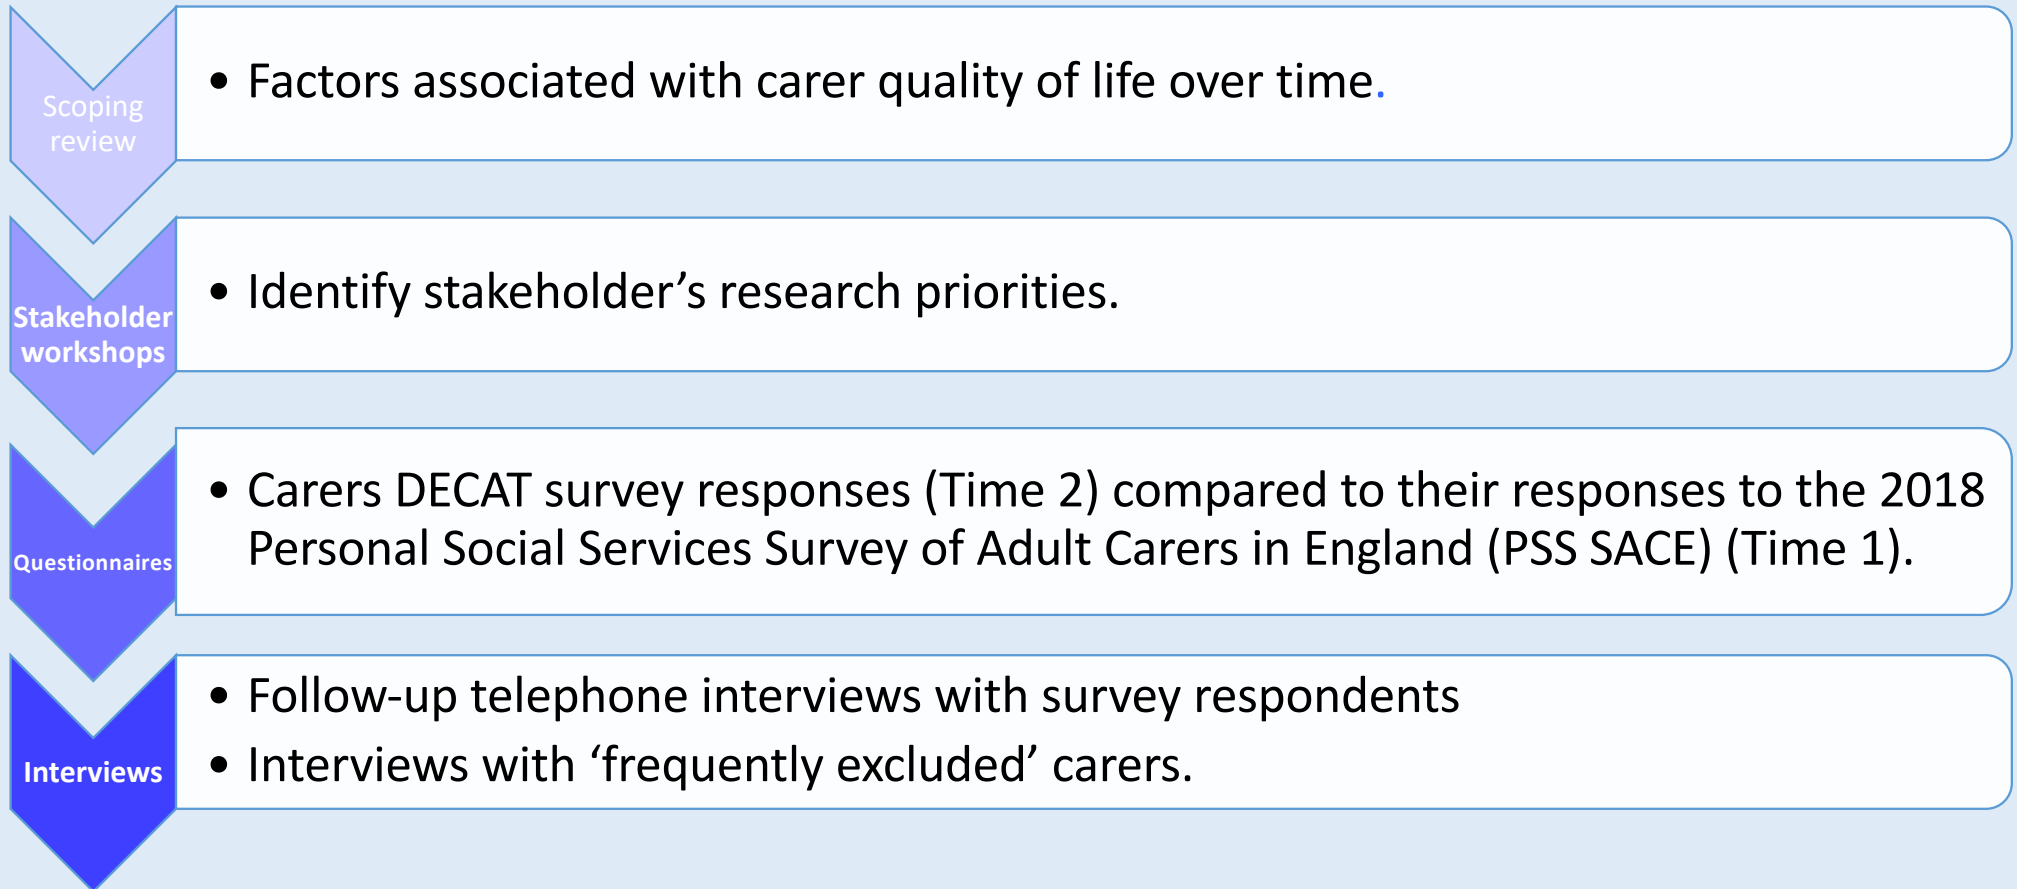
Scoping review

- Factors associated with carer quality of life over time.

Stakeholder workshops

- Identify stakeholder’s research priorities.

Questionnaires

- Carers DECAT survey responses (Time 2) compared to their responses to the 2018 Personal Social Services Survey of Adult Carers in England (PSS SACE) (Time 1).

Interviews

- Follow-up telephone interviews with survey respondents
- Interviews with ‘frequently excluded’ carers.